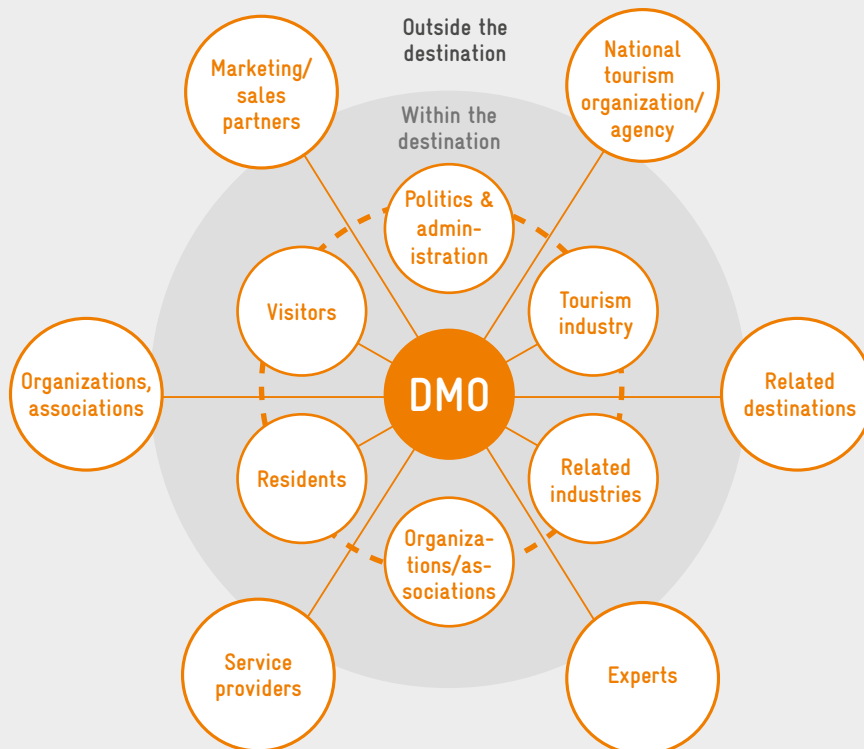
Outside the destination

Within the destination

Marketing/ sales partners

National tourism organization/ agency

Politics & administration

Visitors

Tourism industry

Organizations, associations

DMO

Related destinations

Residents

Related industries

Organizations/associations

Service providers

Experts